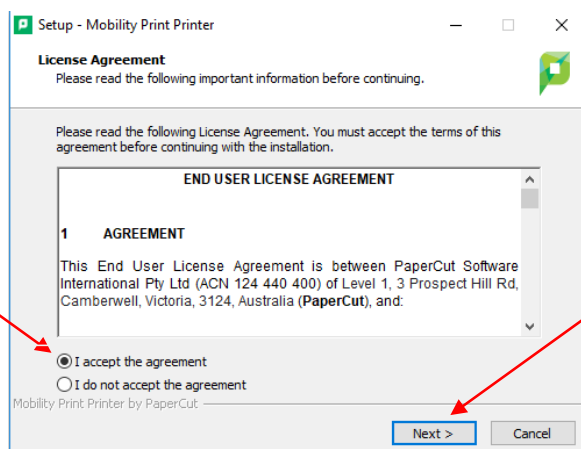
Setup - Mobility Print Printer

License Agreement
Please read the following important information before continuing.

Please read the following License Agreement. You must accept the terms of this agreement before continuing with the installation.

END USER LICENSE AGREEMENT

1 AGREEMENT

This End User License Agreement is between PaperCut Software International Pty Ltd (ACN 124 440 400) of Level 1, 3 Prospect Hill Rd, Camberwell, Victoria, 3124, Australia (**PaperCut**), and:

I accept the agreement
I do not accept the agreement

Mobility Print Printer by PaperCut

Next >
Cancel